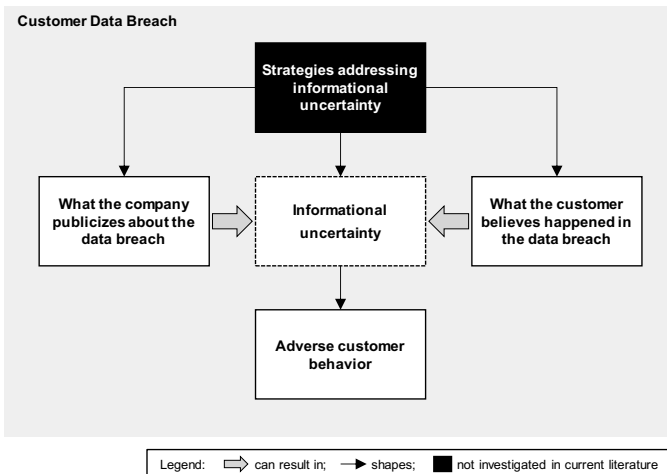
Customer Data Breach

Strategies addressing informational uncertainty

What the company publicizes about the data breach

Informational uncertainty

What the customer believes happened in the data breach

Adverse customer behavior

Legend: can result in; shapes; not investigated in current literature